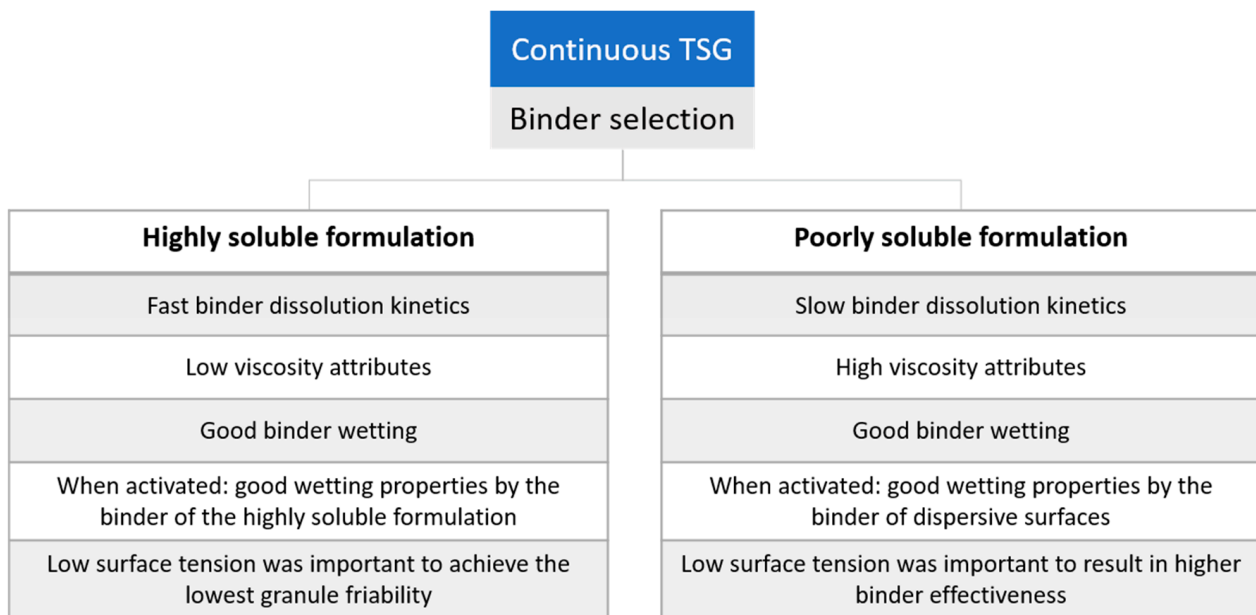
Continuous TSG

Binder selection

Highly soluble formulation

Fast binder dissolution kinetics

Low viscosity attributes

Good binder wetting

When activated: good wetting properties by the binder of the highly soluble formulation

Low surface tension was important to achieve the lowest granule friability

Poorly soluble formulation

Slow binder dissolution kinetics

High viscosity attributes

Good binder wetting

When activated: good wetting properties by the binder of dispersive surfaces

Low surface tension was important to result in higher binder effectiveness